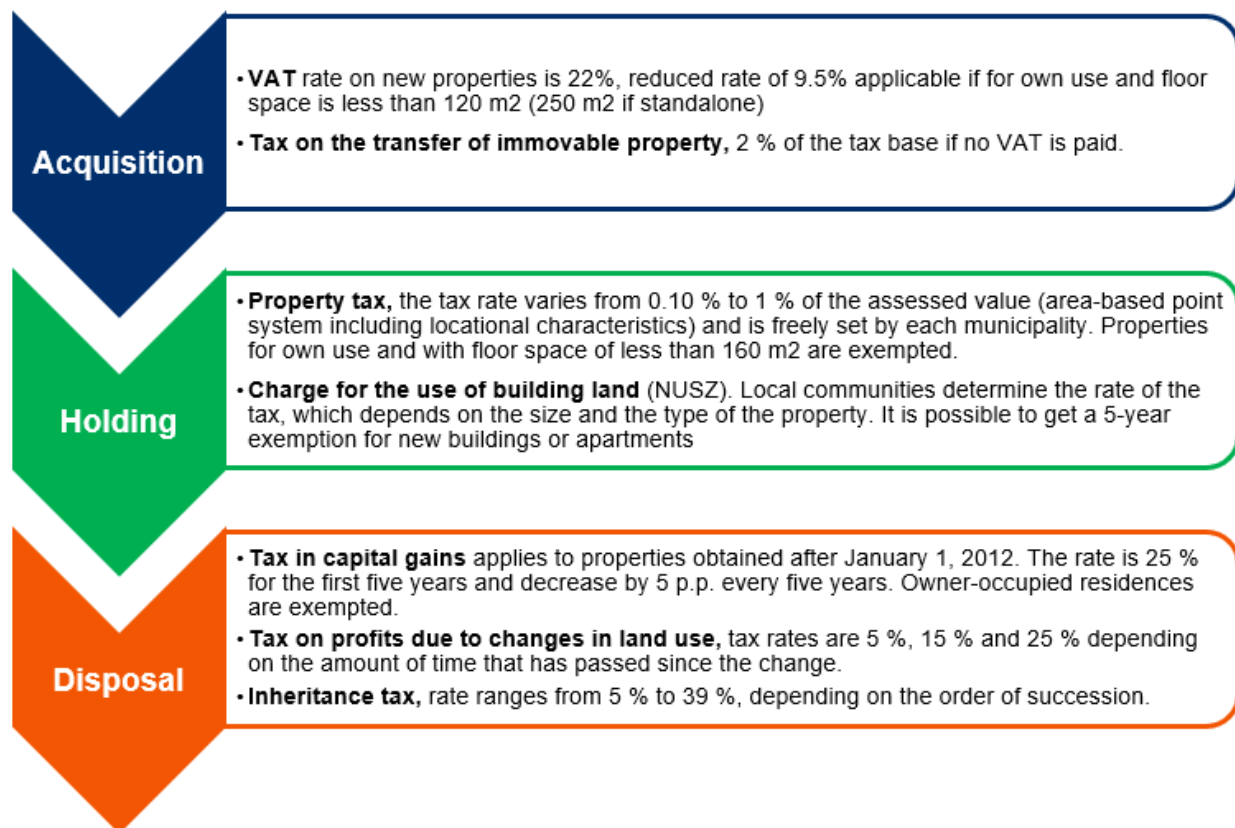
Acquisition

• VAT rate on new properties is 22%, reduced rate of 9.5% applicable if for own use and floor space is less than 120 m2 (250 m2 if standalone)

• Tax on the transfer of immovable property, 2 % of the tax base if no VAT is paid.

Holding

• Property tax, the tax rate varies from 0.10 % to 1 % of the assessed value (area-based point system including locational characteristics) and is freely set by each municipality. Properties for own use and with floor space of less than 160 m2 are exempted.

• Charge for the use of building land (NUSZ). Local communities determine the rate of the tax, which depends on the size and the type of the property. It is possible to get a 5-year exemption for new buildings or apartments

Disposal

• Tax in capital gains applies to properties obtained after January 1, 2012. The rate is 25 % for the first five years and decrease by 5 p.p. every five years. Owner-occupied residences are exempted.

• Tax on profits due to changes in land use, tax rates are 5 %, 15 % and 25 % depending on the amount of time that has passed since the change.

• Inheritance tax, rate ranges from 5 % to 39 %, depending on the order of succession.